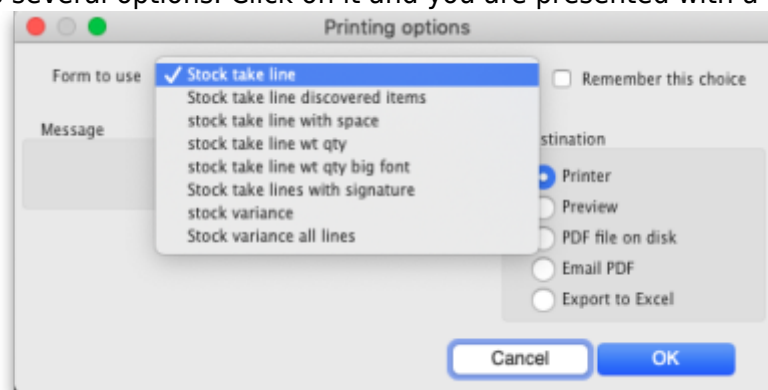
several options. Click on it and you are presented with a

Printing options

Form to use

✓ Stock take line
Stock take line discovered items
stock take line with space
stock take line wt qty
stock take line wt qty big font
Stock take lines with signature
stock variance
Stock variance all lines

Remember this choice

Message

stination

Printer
Preview
PDF file on disk
Email PDF
Export to Excel

Cancel
OK